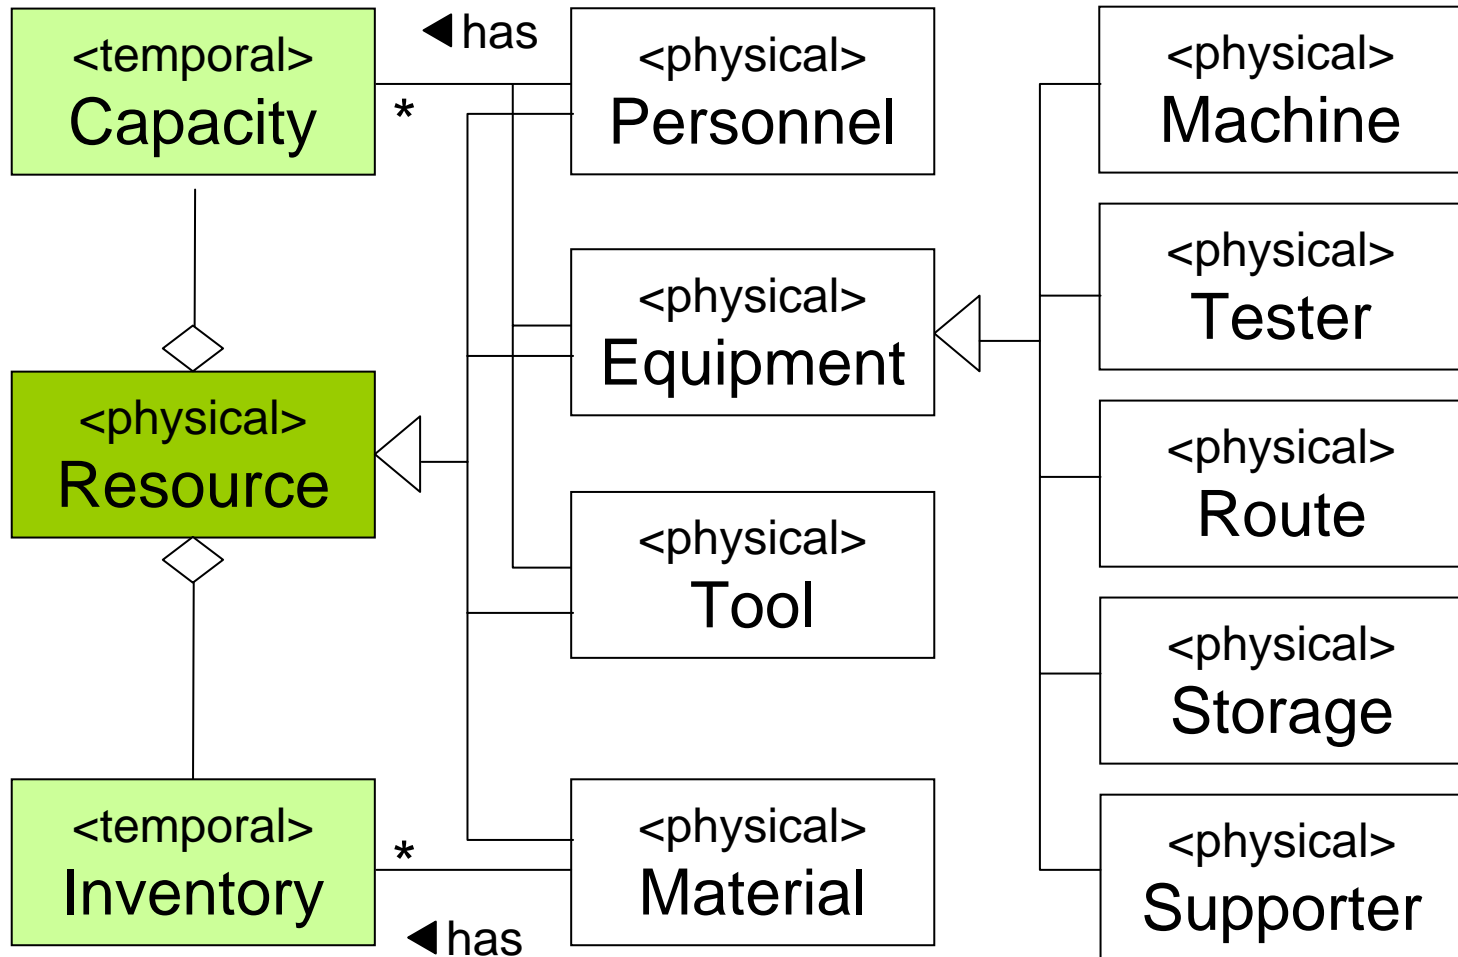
<temporal>
Capacity

◀has

*

<physical>
Personnel

<physical>
Machine

<physical>
Tester

<physical>
Equipment

<physical>
Resource

<physical>
Route

<physical>
Tool

<physical>
Storage

<temporal>
Inventory

*

<physical>
Material

<physical>
Supporter

◀has